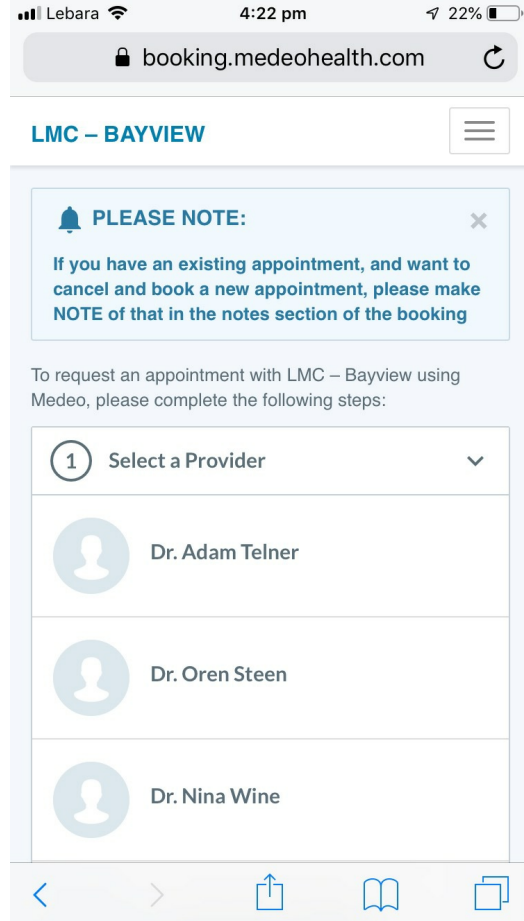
Lebara 4:22 pm 22%

booking.medeohealth.com

LMC – BAYVIEW

PLEASE NOTE:

×

If you have an existing appointment, and want to cancel and book a new appointment, please make NOTE of that in the notes section of the booking

To request an appointment with LMC – Bayview using Medeo, please complete the following steps:

1 Select a Provider

Dr. Adam Telner

Dr. Oren Steen

Dr. Nina Wine